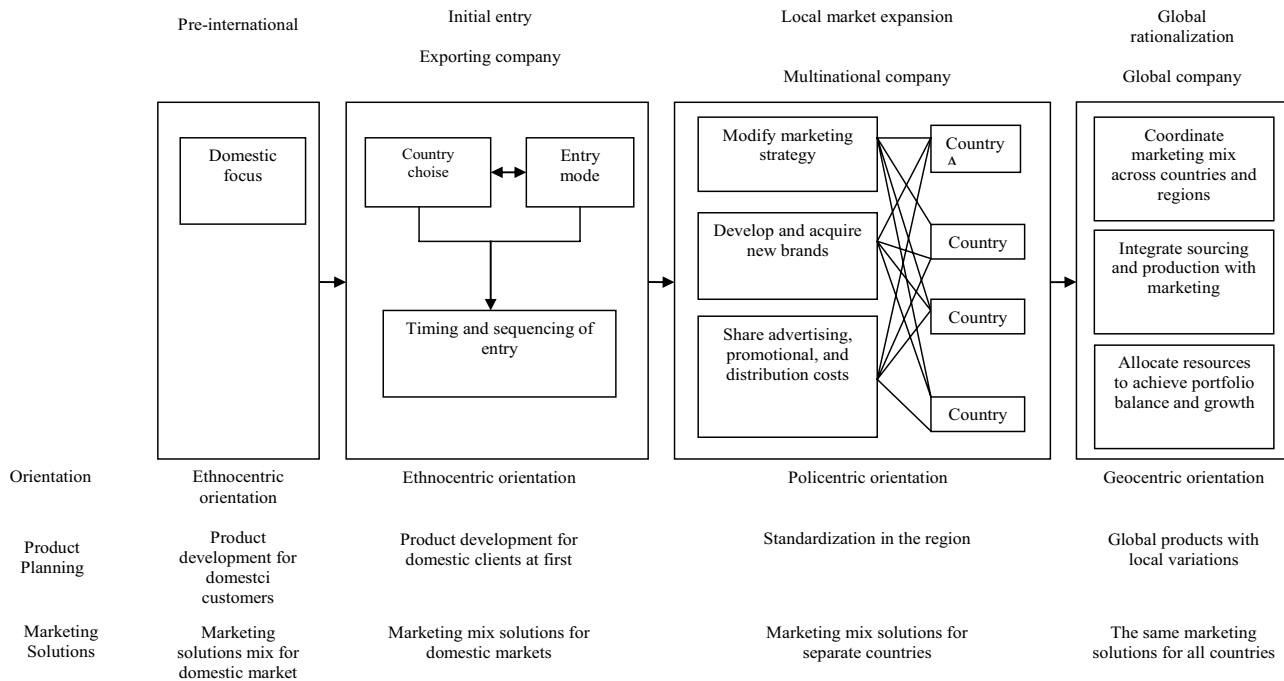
Pre-international

Initial entry

Exporting company

Local market expansion

Multinational company

Global rationalization

Global company

Domestic focus

Country choise

Entry mode

Timing and sequencing of entry

Modify marketing strategy

Develop and acquire new brands

Share advertising, promotional, and distribution costs

Country A

Country

Country

Country

Coordinate marketing mix across countries and regions

Integrate sourcing and production with marketing

Allocate resources to achieve portfolio balance and growth

Orientation

Ethnocentric orientation

Ethnocentric orientation

Policentric orientation

Geocentric orientation

Product Planning

Product development for domestci customers

Product development for domestic clients at first

Standardization in the region

Global products with local variations

Marketing Solutions

Marketing solutions mix for domestic market

Marketing mix solutions for domestic markets

Marketing mix solutions for separate countries

The same marketing solutions for all countries